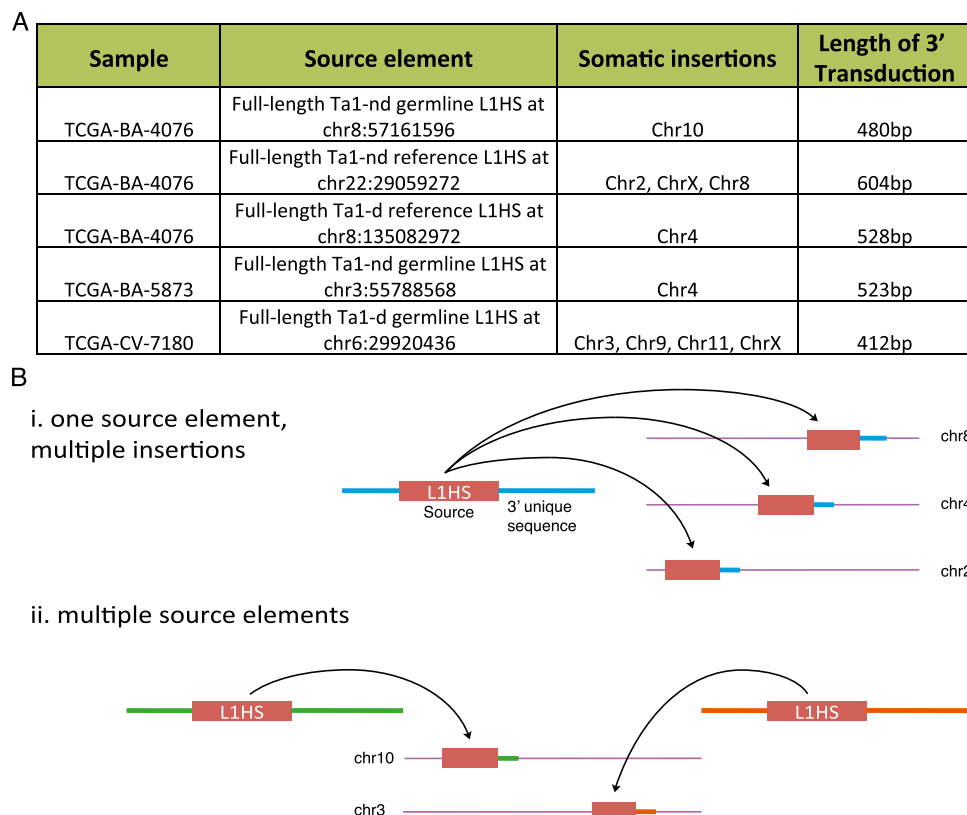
A

| Sample | Source element | Somatic insertions | Length of 3' Transduction |
|---|---|---|---|
| TCGA-BA-4076 | Full-length Ta1-nd germline L1HS at chr8:57161596 | Chr10 | 480bp |
| TCGA-BA-4076 | Full-length Ta1-nd reference L1HS at chr22:29059272 | Chr2, ChrX, Chr8 | 604bp |
| TCGA-BA-4076 | Full-length Ta1-d reference L1HS at chr8:135082972 | Chr4 | 528bp |
| TCGA-BA-5873 | Full-length Ta1-nd germline L1HS at chr3:55788568 | Chr4 | 523bp |
| TCGA-CV-7180 | Full-length Ta1-d germline L1HS at chr6:29920436 | Chr3, Chr9, Chr11, ChrX | 412bp |

B

i. one source element, multiple insertions

L1HS
Source
3' unique sequence

chr8
chr4
chr2

ii. multiple source elements

L1HS
L1HS
chr10
chr3